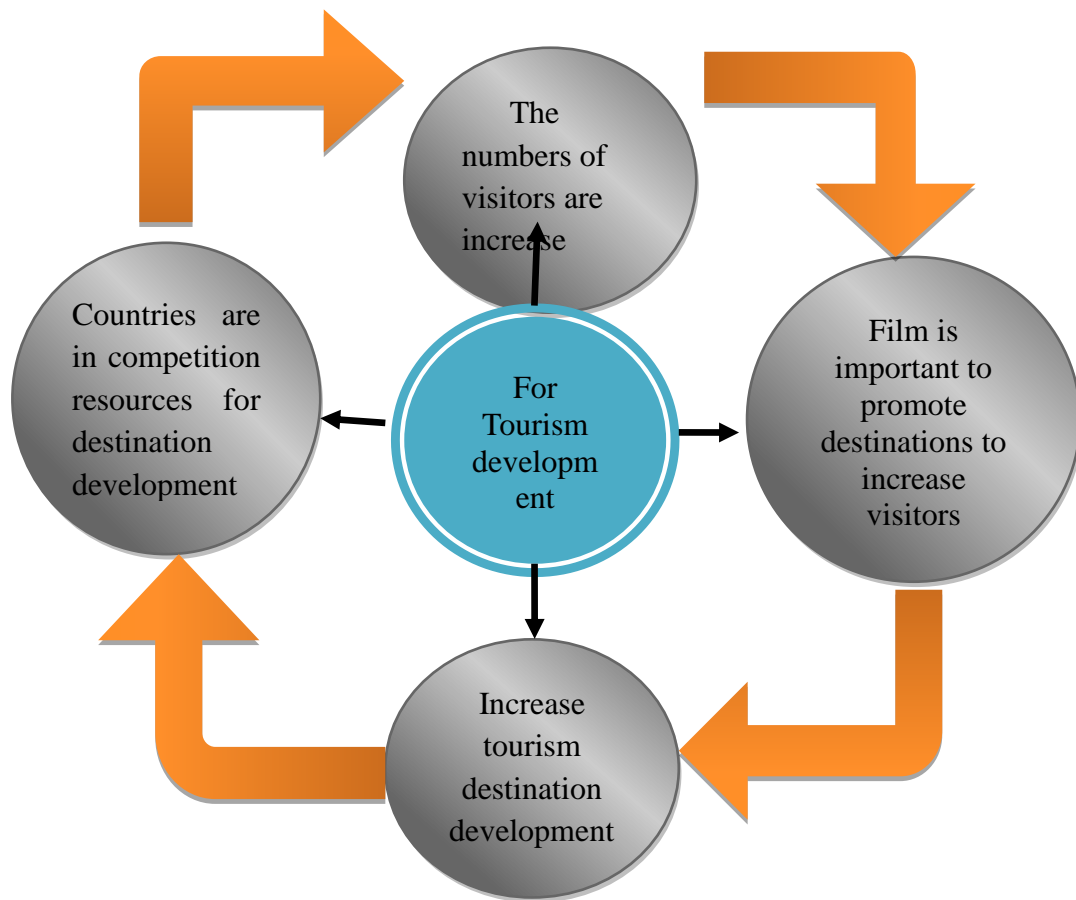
The numbers of visitors are increase

Film is important to promote destinations to increase visitors

Increase tourism destination development

Countries are in competition resources for destination development

For Tourism developm ent